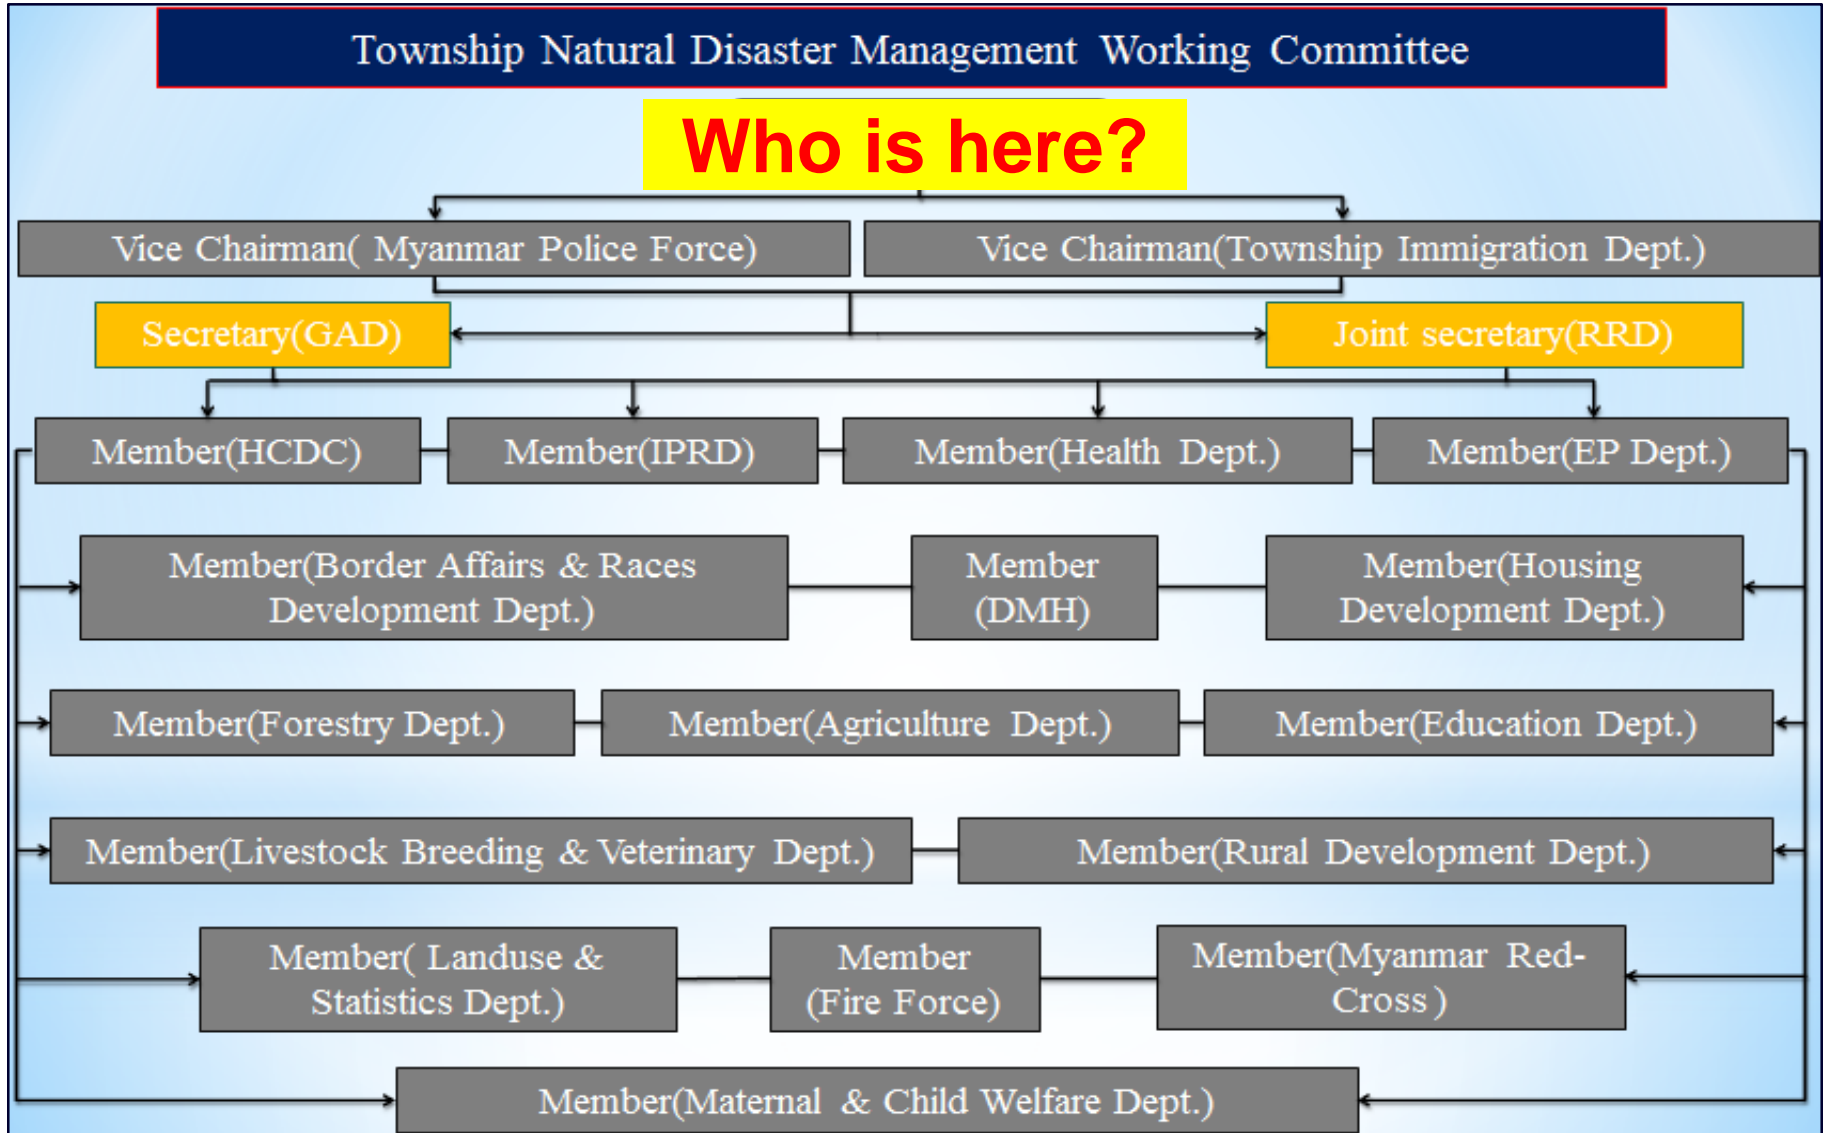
Township Natural Disaster Management Working Committee

Who is here?

Vice Chairman( Myanmar Police Force)

Vice Chairman(Township Immigration Dept.)

Secretary(GAD)

Joint secretary(RRD)

Member(HCDC)

Member(IPRD)

Member(Health Dept.)

Member(EP Dept.)

Member(Border Affairs & Races Development Dept.)

Member (DMH)

Member(Housing Development Dept.)

Member(Forestry Dept.)

Member(Agriculture Dept.)

Member(Education Dept.)

Member(Livestock Breeding & Veterinary Dept.)

Member(Rural Development Dept.)

Member( Landuse & Statistics Dept.)

Member (Fire Force)

Member(Myanmar Red-Cross)

Member(Maternal & Child Welfare Dept.)